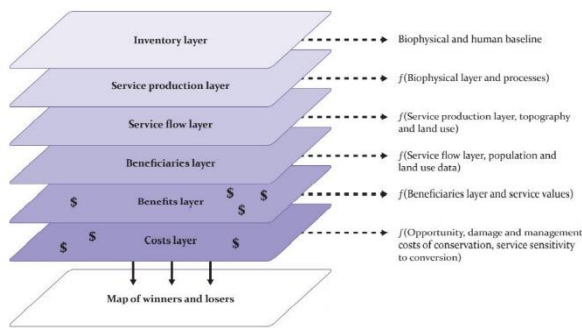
Inventory layer

Service production layer

Service flow layer

Beneficiaries layer

$ Benefits layer $ $ $

$ $ Costs layer $

Map of winners and losers

Biophysical and human baseline

$f$(Biophysical layer and processes)

$f$(Service production layer, topography and land use)

$f$(Service flow layer, population and land use data)

$f$(Beneficiaries layer and service values)

$f$(Opportunity, damage and management costs of conservation, service sensitivity to conversion)